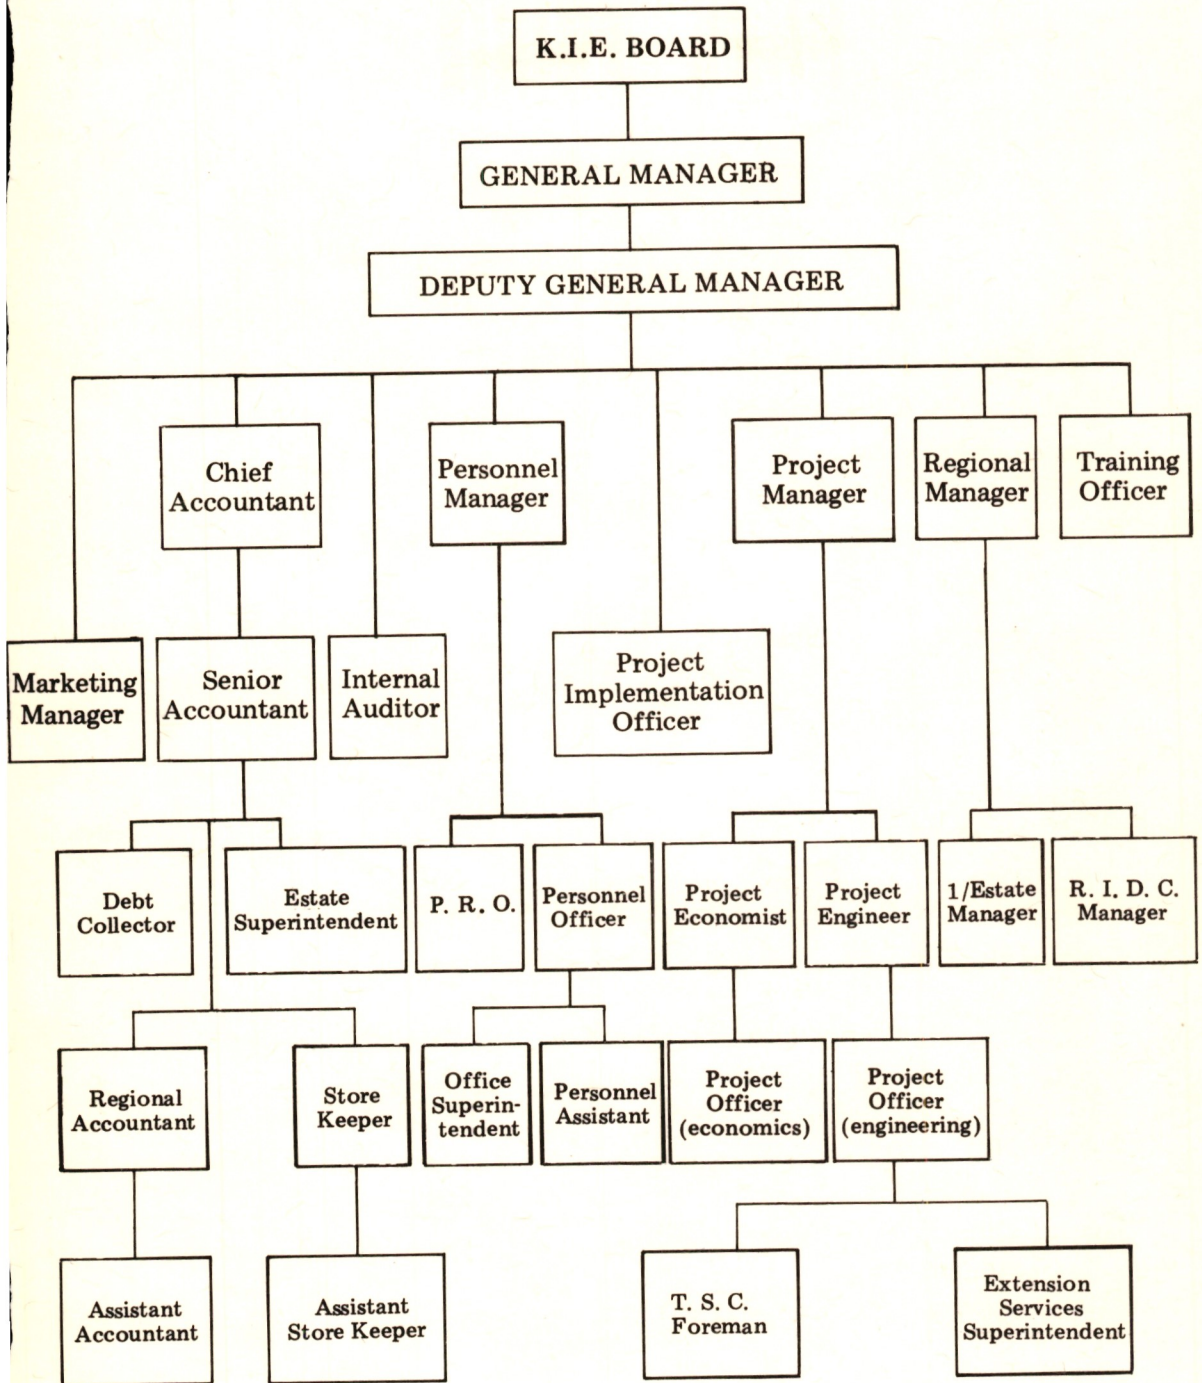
K.I.E. BOARD

GENERAL MANAGER

DEPUTY GENERAL MANAGER

Chief Accountant

Personnel Manager

Project Manager

Regional Manager

Training Officer

Marketing Manager

Senior Accountant

Internal Auditor

Project Implementation Officer

Debt Collector

Estate Superintendent

P. R. O.

Personnel Officer

Project Economist

Project Engineer

1/Estate Manager

R. I. D. C. Manager

Regional Accountant

Store Keeper

Office Superintendent

Personnel Assistant

Project Officer (economics)

Project Officer (engineering)

Assistant Accountant

Assistant Store Keeper

T. S. C. Foreman

Extension Services Superintendent